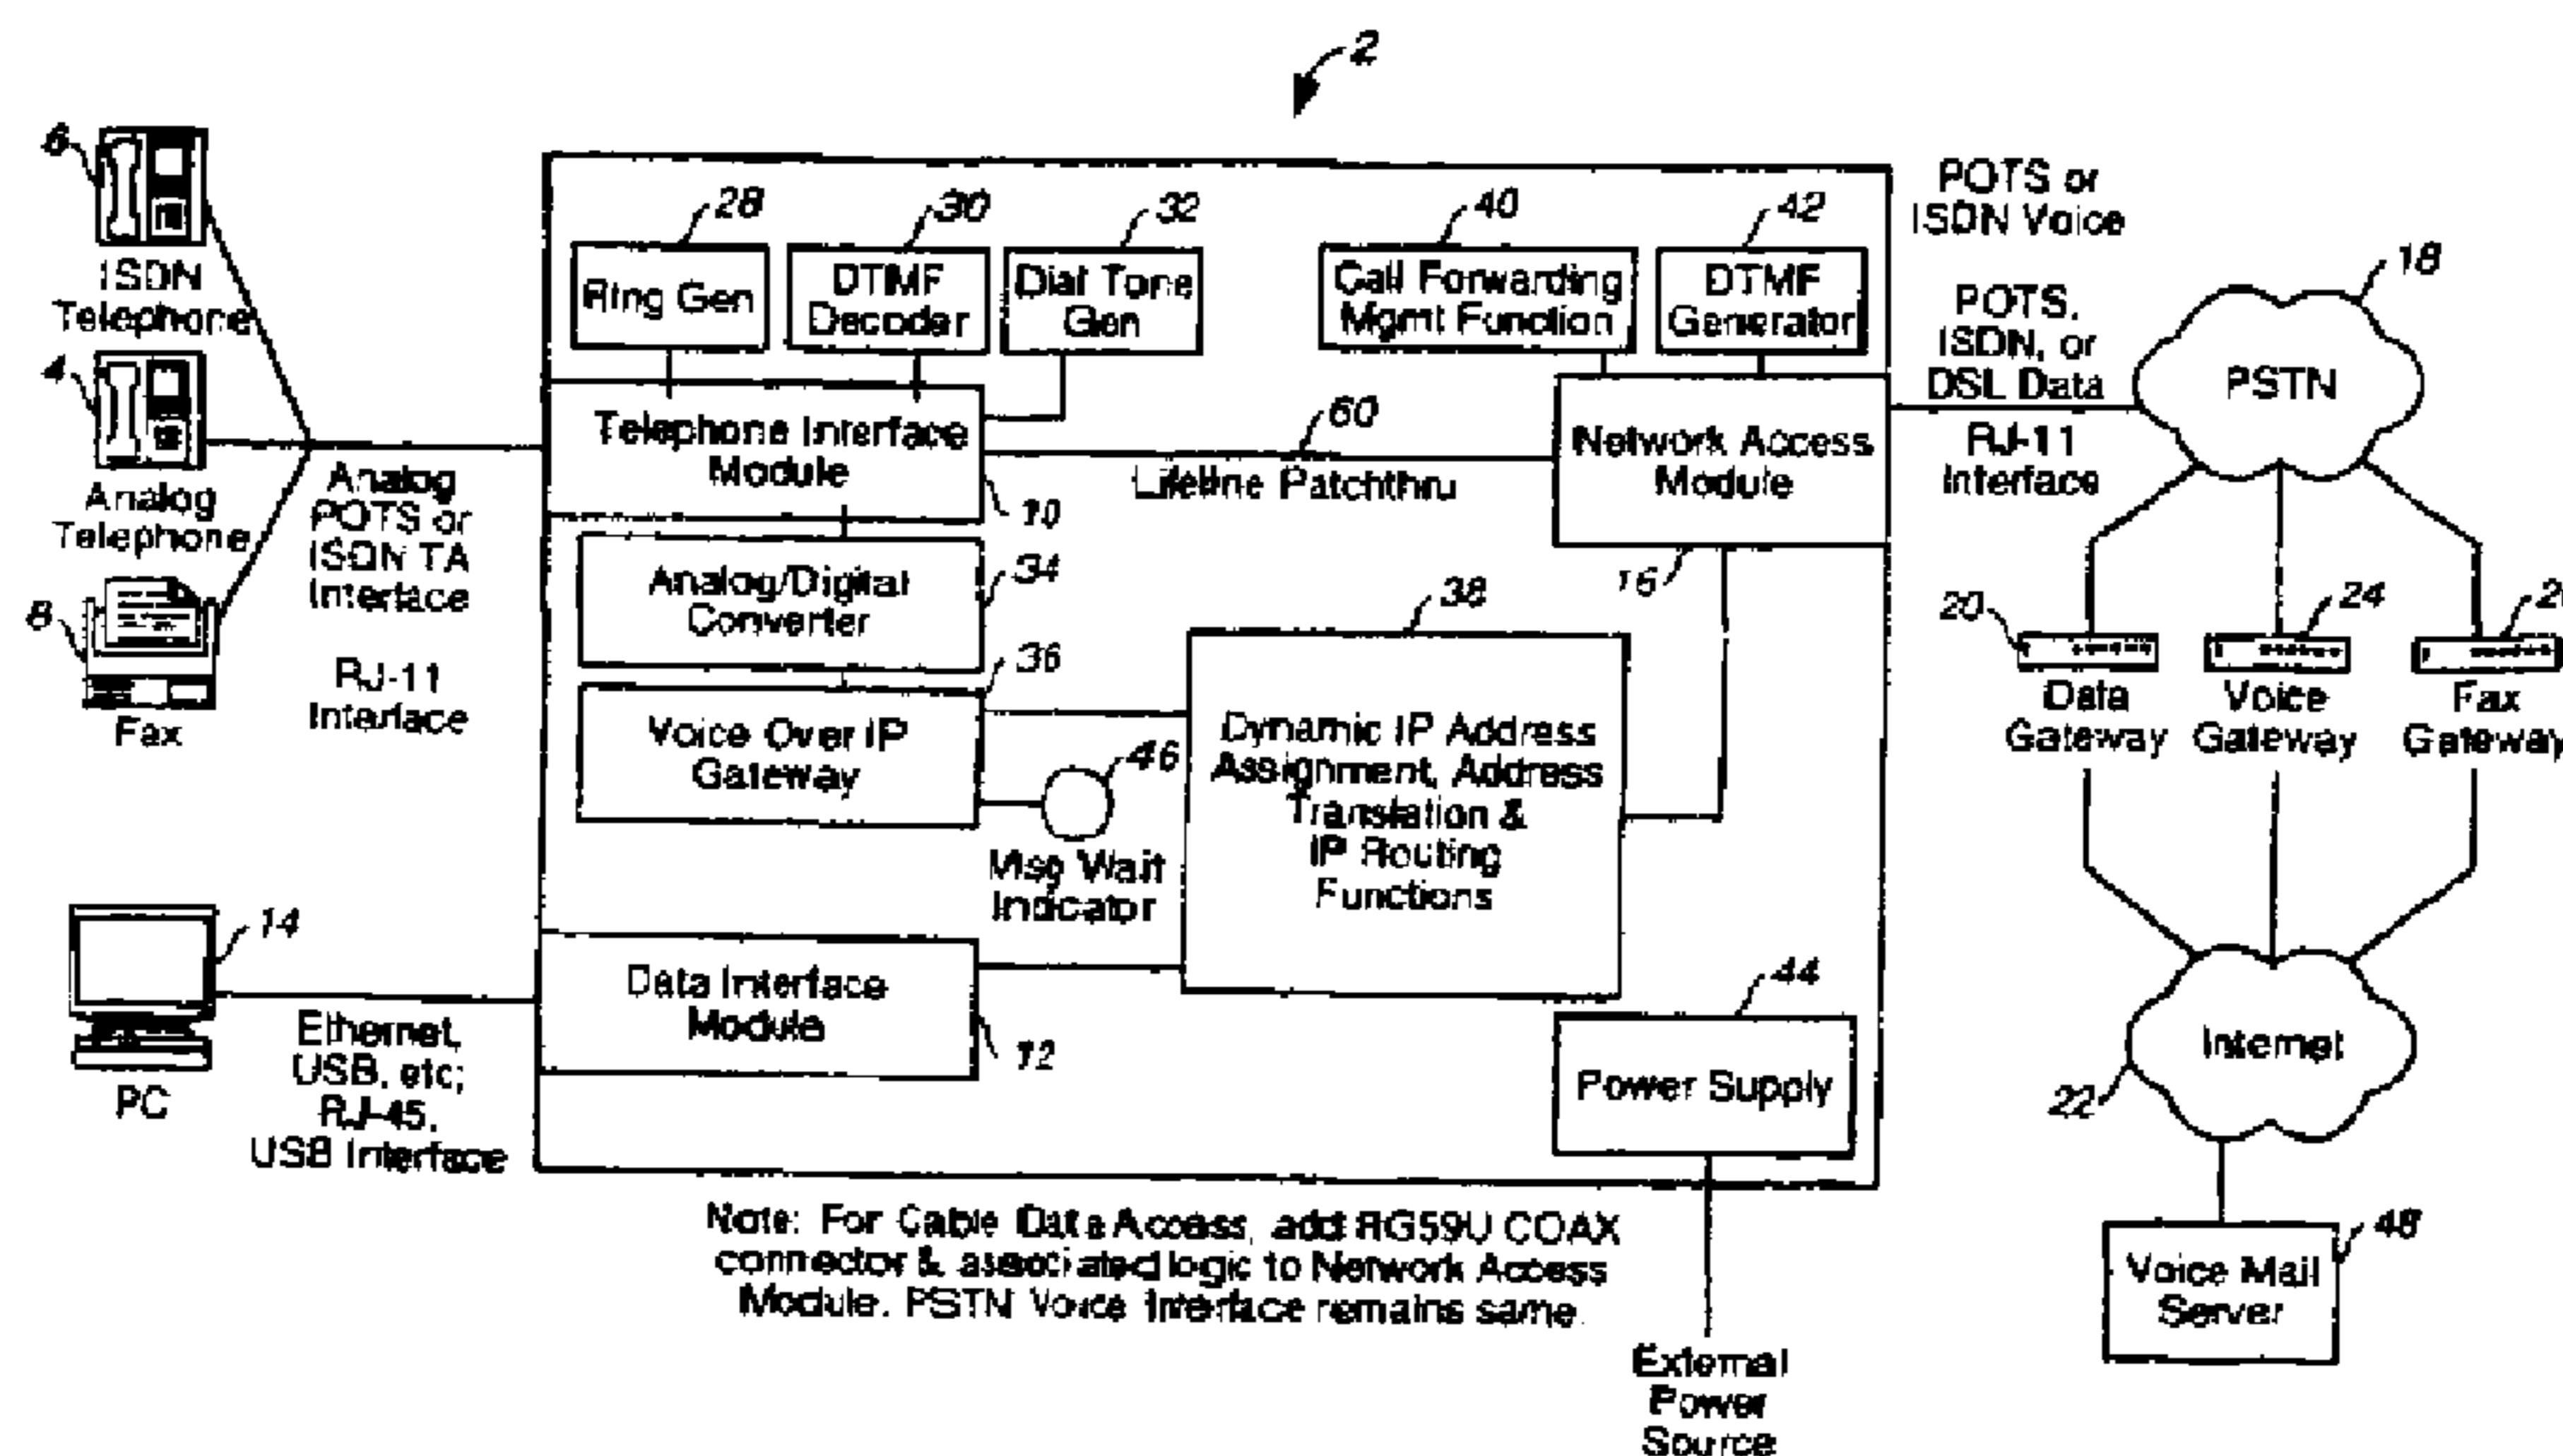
2

6
ISDN Telephone

4
Analog Telephone

8
Fax

Analog POTS or ISDN TA Interface

RJ-11 Interface

28
Ring Gen

30
DTMF Decoder

32
Dial Tone Gen

40
Call Forwarding Mgmt Function

42
DTMF Generator

POTS or ISDN Voice

Telephone Interface Module
10

60
Lifeline Patchthru

Network Access Module
16

POTS, ISDN, or DSL Data

RJ-11 Interface

18
PSTN

Analog/Digital Converter
34

36
Voice Over IP Gateway

46
Msg Wait Indicator

38
Dynamic IP Address Assignment, Address Translation & IP Routing Functions

20
Data Gateway

24
Voice Gateway

2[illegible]
Fax Gateway

14
PC

Ethernet, USB, etc; RJ-45, USB Interface

Data Interface Module
12

44
Power Supply

Internet
22

48
Voice Mail Server

Note: For Cable Data Access, add RG59U COAX connector & associated logic to Network Access Module. PSTN Voice Interface remains same.

External Power Source